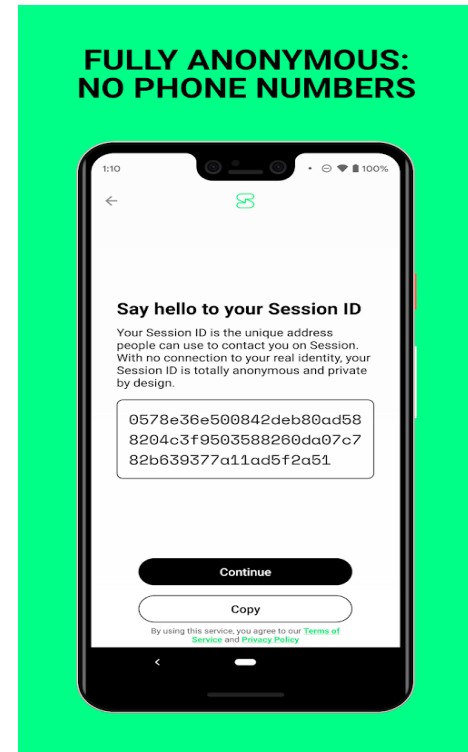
FULLY ANONYMOUS: NO PHONE NUMBERS

1:10

100%

Say hello to your Session ID

Your Session ID is the unique address people can use to contact you on Session. With no connection to your real identity, your Session ID is totally anonymous and private by design.

0578e36e500842deb80ad58 8204c3f9503588260da07c7 82b639377a11ad5f2a51

Continue

Copy

By using this service, you agree to our Terms of Service and Privacy Policy